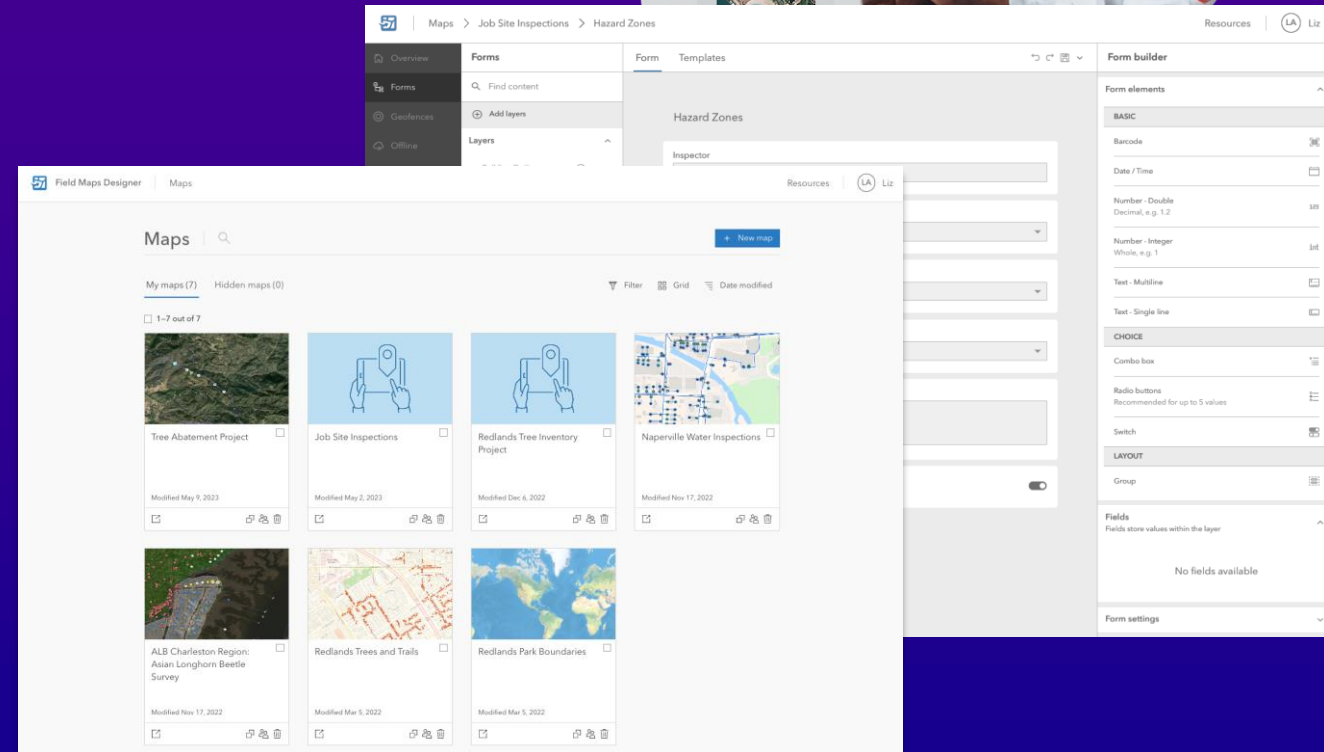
Maps > Job Site Inspections > Hazard Zones

Resources LA Liz

Overview
Forms
Geofences
Offline

Forms
Find content
Add layers
Layers

Form Templates

Hazard Zones

Inspector

Form builder

Form elements

BASIC
Barcode
Date / Time
Number - Double
Decimal, e.g. 1.2
Number - Integer
Whole, e.g. 1
Text - Multiline
Text - Single line

CHOICE
Combo box
Radio buttons
Recommended for up to 5 values
Switch

LAYOUT
Group

Fields
Fields store values within the layer

No fields available

Form settings

Field Maps Designer Maps

Resources LA Liz

Maps

+ New map

My maps (7) Hidden maps (0)

Filter Grid Date modified

1–7 out of 7

Tree Abatement Project
Modified May 9, 2023

Job Site Inspections
Modified May 2, 2023

Redlands Tree Inventory Project
Modified Dec 6, 2022

Naperville Water Inspections
Modified Nov 17, 2022

ALB Charleston Region: Asian Longhorn Beetle Survey
Modified Nov 17, 2022

Redlands Trees and Trails
Modified Mar 5, 2022

Redlands Park Boundaries
Modified Mar 5, 2022